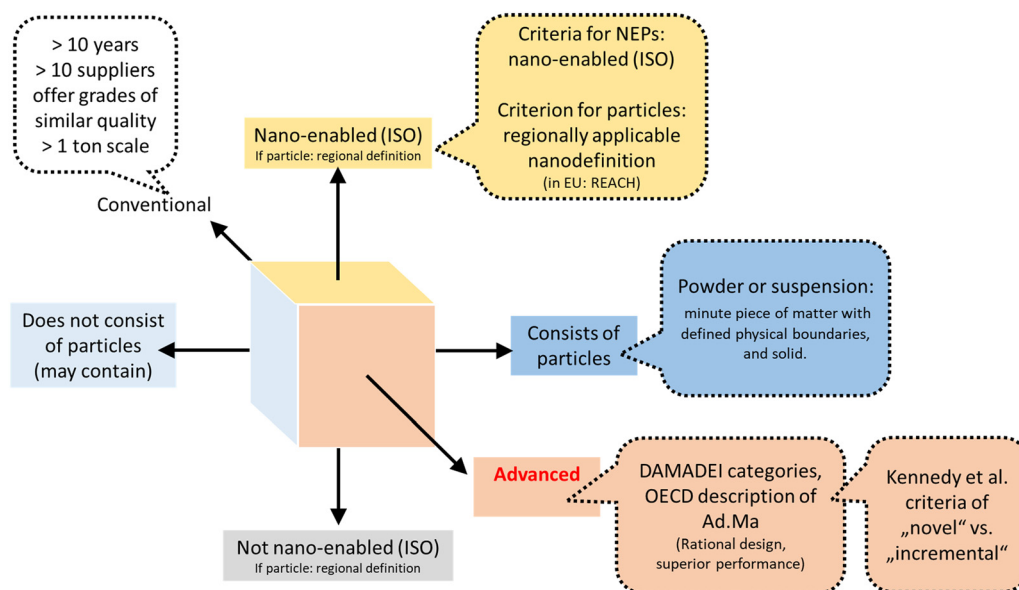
> 10 years
> 10 suppliers offer grades of similar quality
> 1 ton scale

Conventional

Nano-enabled (ISO)
If particle: regional definition

Criteria for NEPs: nano-enabled (ISO)

Criterion for particles: regionally applicable nanodefinition
(in EU: REACH)

Does not consist of particles (may contain)

Consists of particles

Powder or suspension:
minute piece of matter with defined physical boundaries, and solid.

Advanced

DAMADEI categories, OECD description of Ad.Ma
(Rational design, superior performance)

Kennedy et al. criteria of „novel“ vs. „incremental“

Not nano-enabled (ISO)
If particle: regional definition